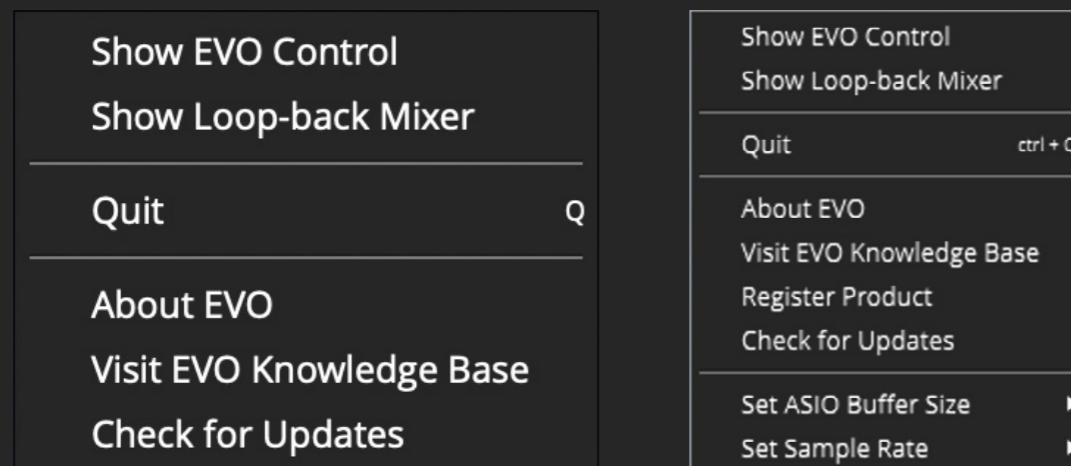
Show EVO Control
Show Loop-back Mixer

Quit Q

About EVO
Visit EVO Knowledge Base
Check for Updates

Show EVO Control
Show Loop-back Mixer

Quit ctrl + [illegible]

About EVO
Visit EVO Knowledge Base
Register Product
Check for Updates

Set ASIO Buffer Size
Set Sample Rate